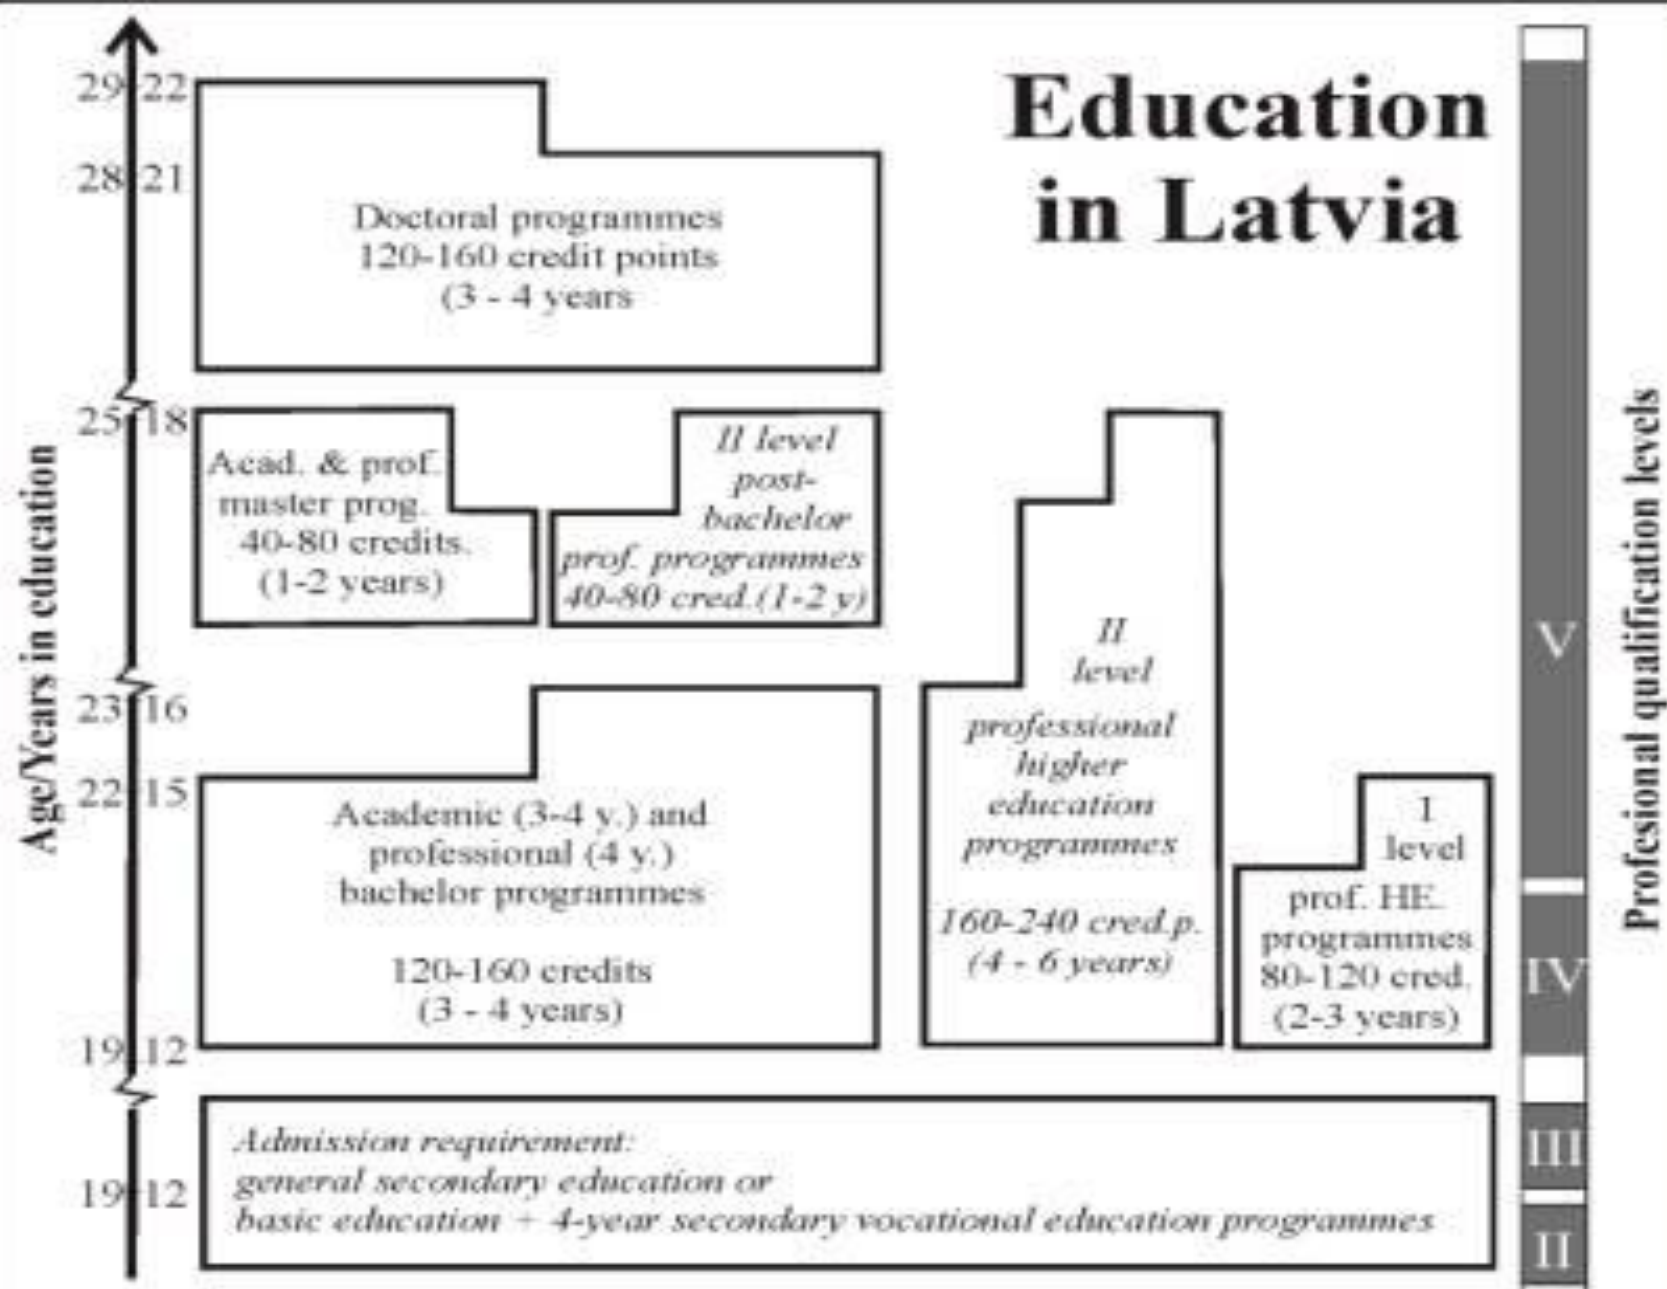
Education in Latvia

Age/Years in education

29 22
28 21
25 18
23 16
22 15
19 12
19 12

Doctoral programmes
120-160 credit points
(3 - 4 years

Acad. & prof. master prog. 40-80 credits. (1-2 years)

II level post-bachelor prof. programmes 40-80 cred.(1-2 y)

Academic (3-4 y.) and professional (4 y.) bachelor programmes

120-160 credits
(3 - 4 years)

II level professional higher education programmes

160-240 cred.p.
(4 - 6 years)

1 level prof. HE. programmes 80-120 cred. (2-3 years)

Admission requirement:
general secondary education or
basic education + 4-year secondary vocational education programmes

V
IV
III
II

Profesional qualification levels